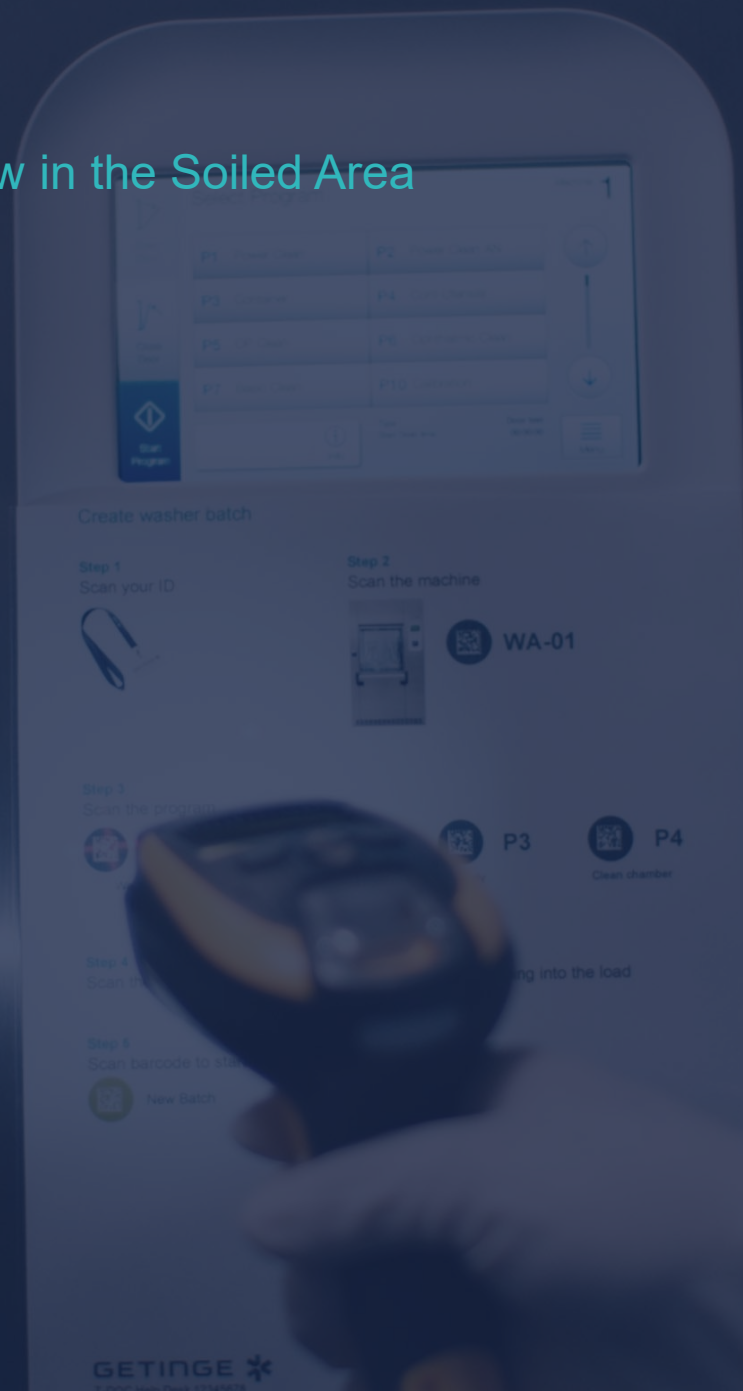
w in the Soiled Area

P1

P2

P3

P4

P5

P6

P7

P12

Start Program

Create washer batch

Step 1
Scan your ID

Step 2
Scan the machine

WA-01

Step 3
Scan the program

P3

P4
Clean chamber

Step 4
Scan the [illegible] ng into the load

Step 5
Scan barcode to sta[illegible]

New Batch

GETINGE